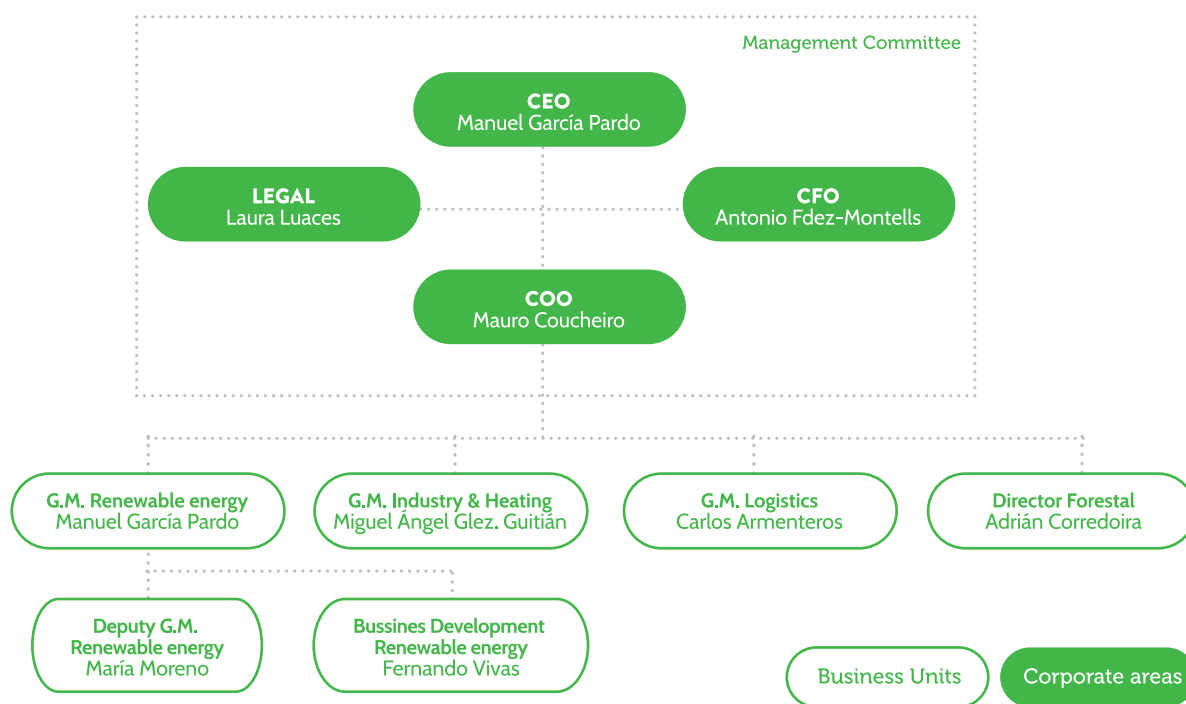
Management Committee

CEO
Manuel García Pardo

LEGAL
Laura Luaces

CFO
Antonio Fdez-Montells

COO
Mauro Coucheiro

G.M. Renewable energy
Manuel García Pardo

G.M. Industry & Heating
Miguel Ángel Glez. Guitián

G.M. Logistics
Carlos Armenteros

Director Forestal
Adrián Corredoira

Deputy G.M.
Renewable energy
María Moreno

Bussines Development
Renewable energy
Fernando Vivas

Business Units

Corporate areas